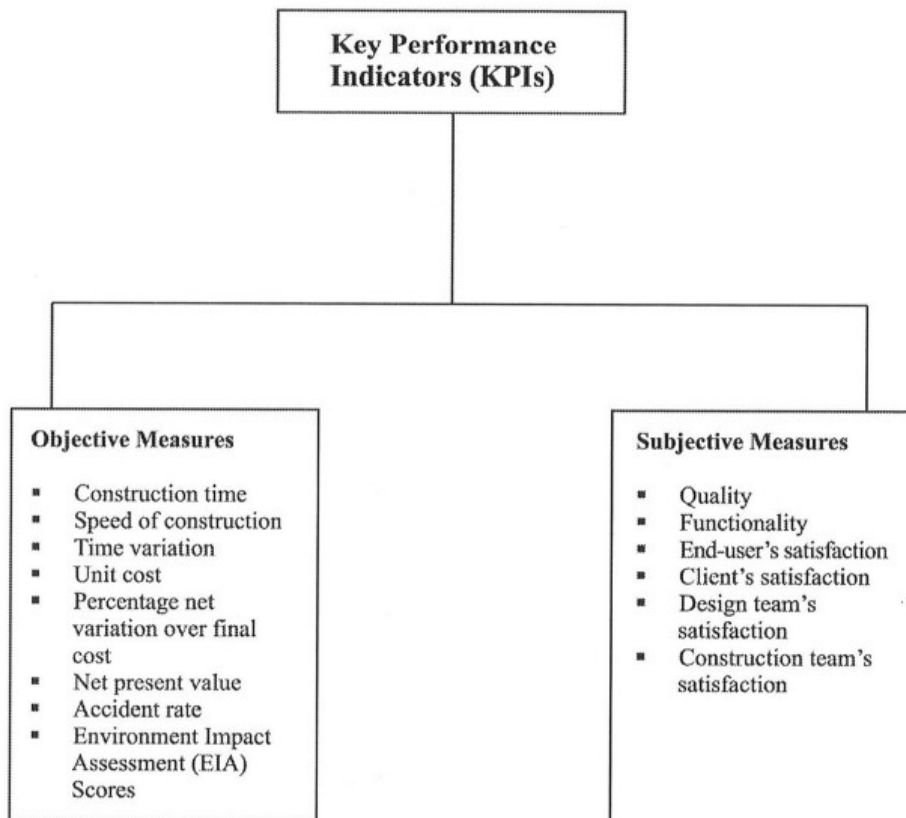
Key Performance Indicators (KPIs)

Objective Measures

- Construction time
- Speed of construction
- Time variation
- Unit cost
- Percentage net variation over final cost
- Net present value
- Accident rate
- Environment Impact Assessment (EIA) Scores

Subjective Measures

- Quality
- Functionality
- End-user's satisfaction
- Client's satisfaction
- Design team's satisfaction
- Construction team's satisfaction